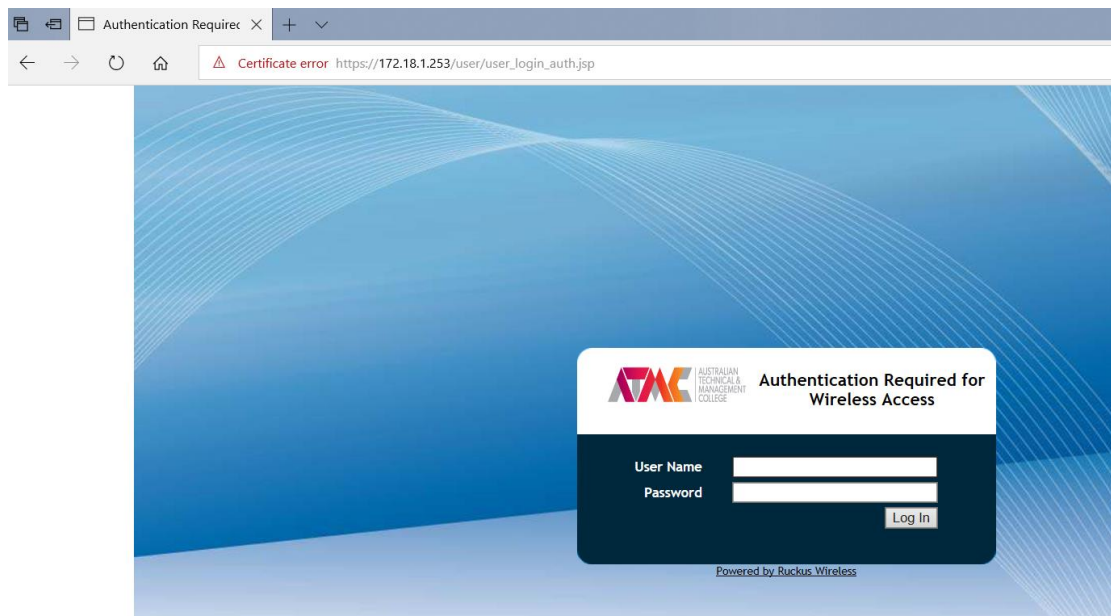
Authentication Requirec

Certificate error https://172.18.1.253/user/user_login_auth.jsp

ATMC AUSTRALIAN TECHNICAL & MANAGEMENT COLLEGE

Authentication Required for Wireless Access

User Name

Password

Log In

Powered by Ruckus Wireless